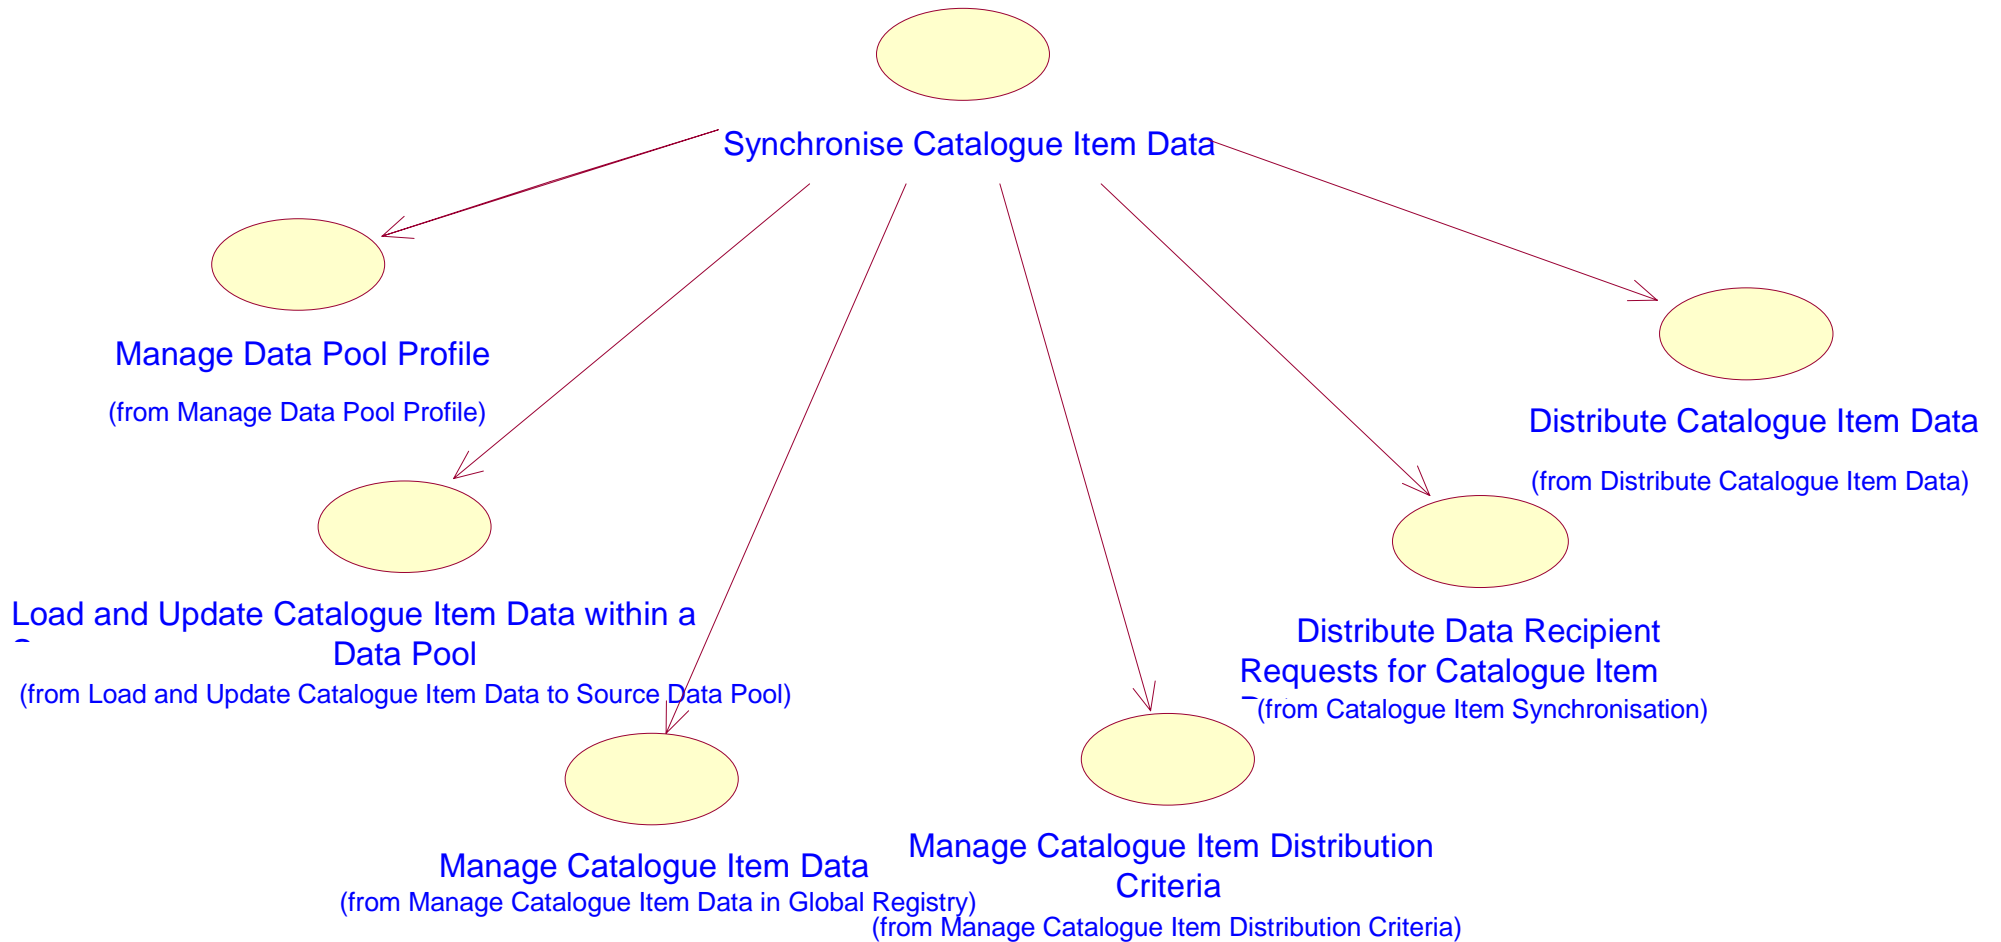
Synchronise Catalogue Item Data

Manage Data Pool Profile
(from Manage Data Pool Profile)

Distribute Catalogue Item Data
(from Distribute Catalogue Item Data)

Load and Update Catalogue Item Data within a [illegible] Data Pool
(from Load and Update Catalogue Item Data to Source Data Pool)

Distribute Data Recipient Requests for Catalogue Item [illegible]
(from Catalogue Item Synchronisation)

Manage Catalogue Item Data
(from Manage Catalogue Item Data in Global Registry)

Manage Catalogue Item Distribution Criteria
(from Manage Catalogue Item Distribution Criteria)